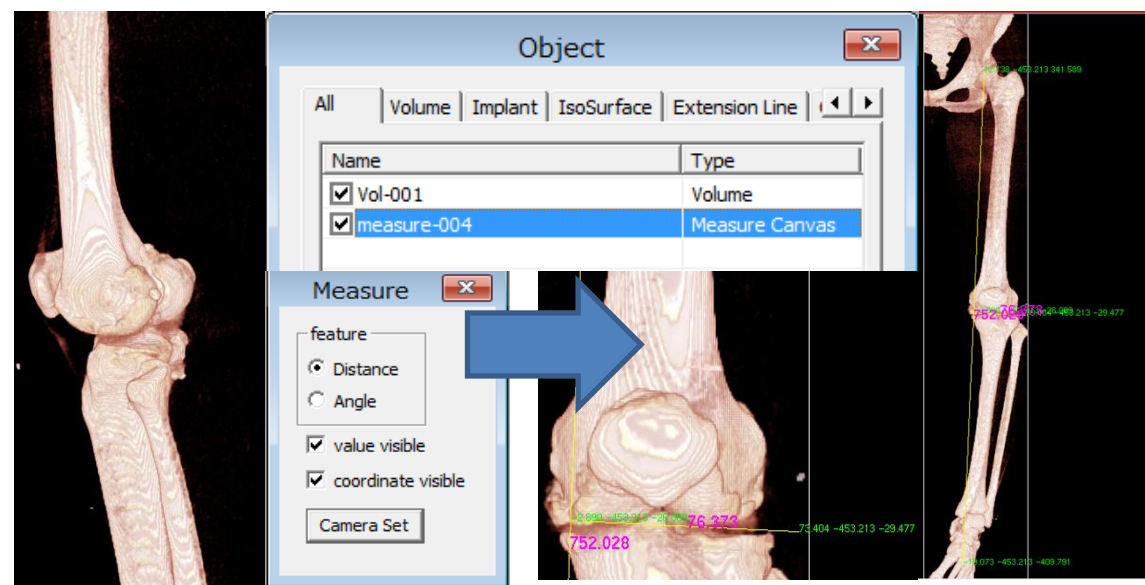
Object

All | Volume | Implant | IsoSurface | Extension Line

| Name | Type |
|---|---|
| Vol-001 | Volume |
| measure-004 | Measure Canvas |

Measure

feature
Distance
Angle
value visible
coordinate visible
Camera Set

2.890 -453.213 -29.477
76.373
73.404 -453.213 -29.477
752.028

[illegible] -453.213 341.589
76.373
752.028
-453.213 -29.477
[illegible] -453.213 -409.791